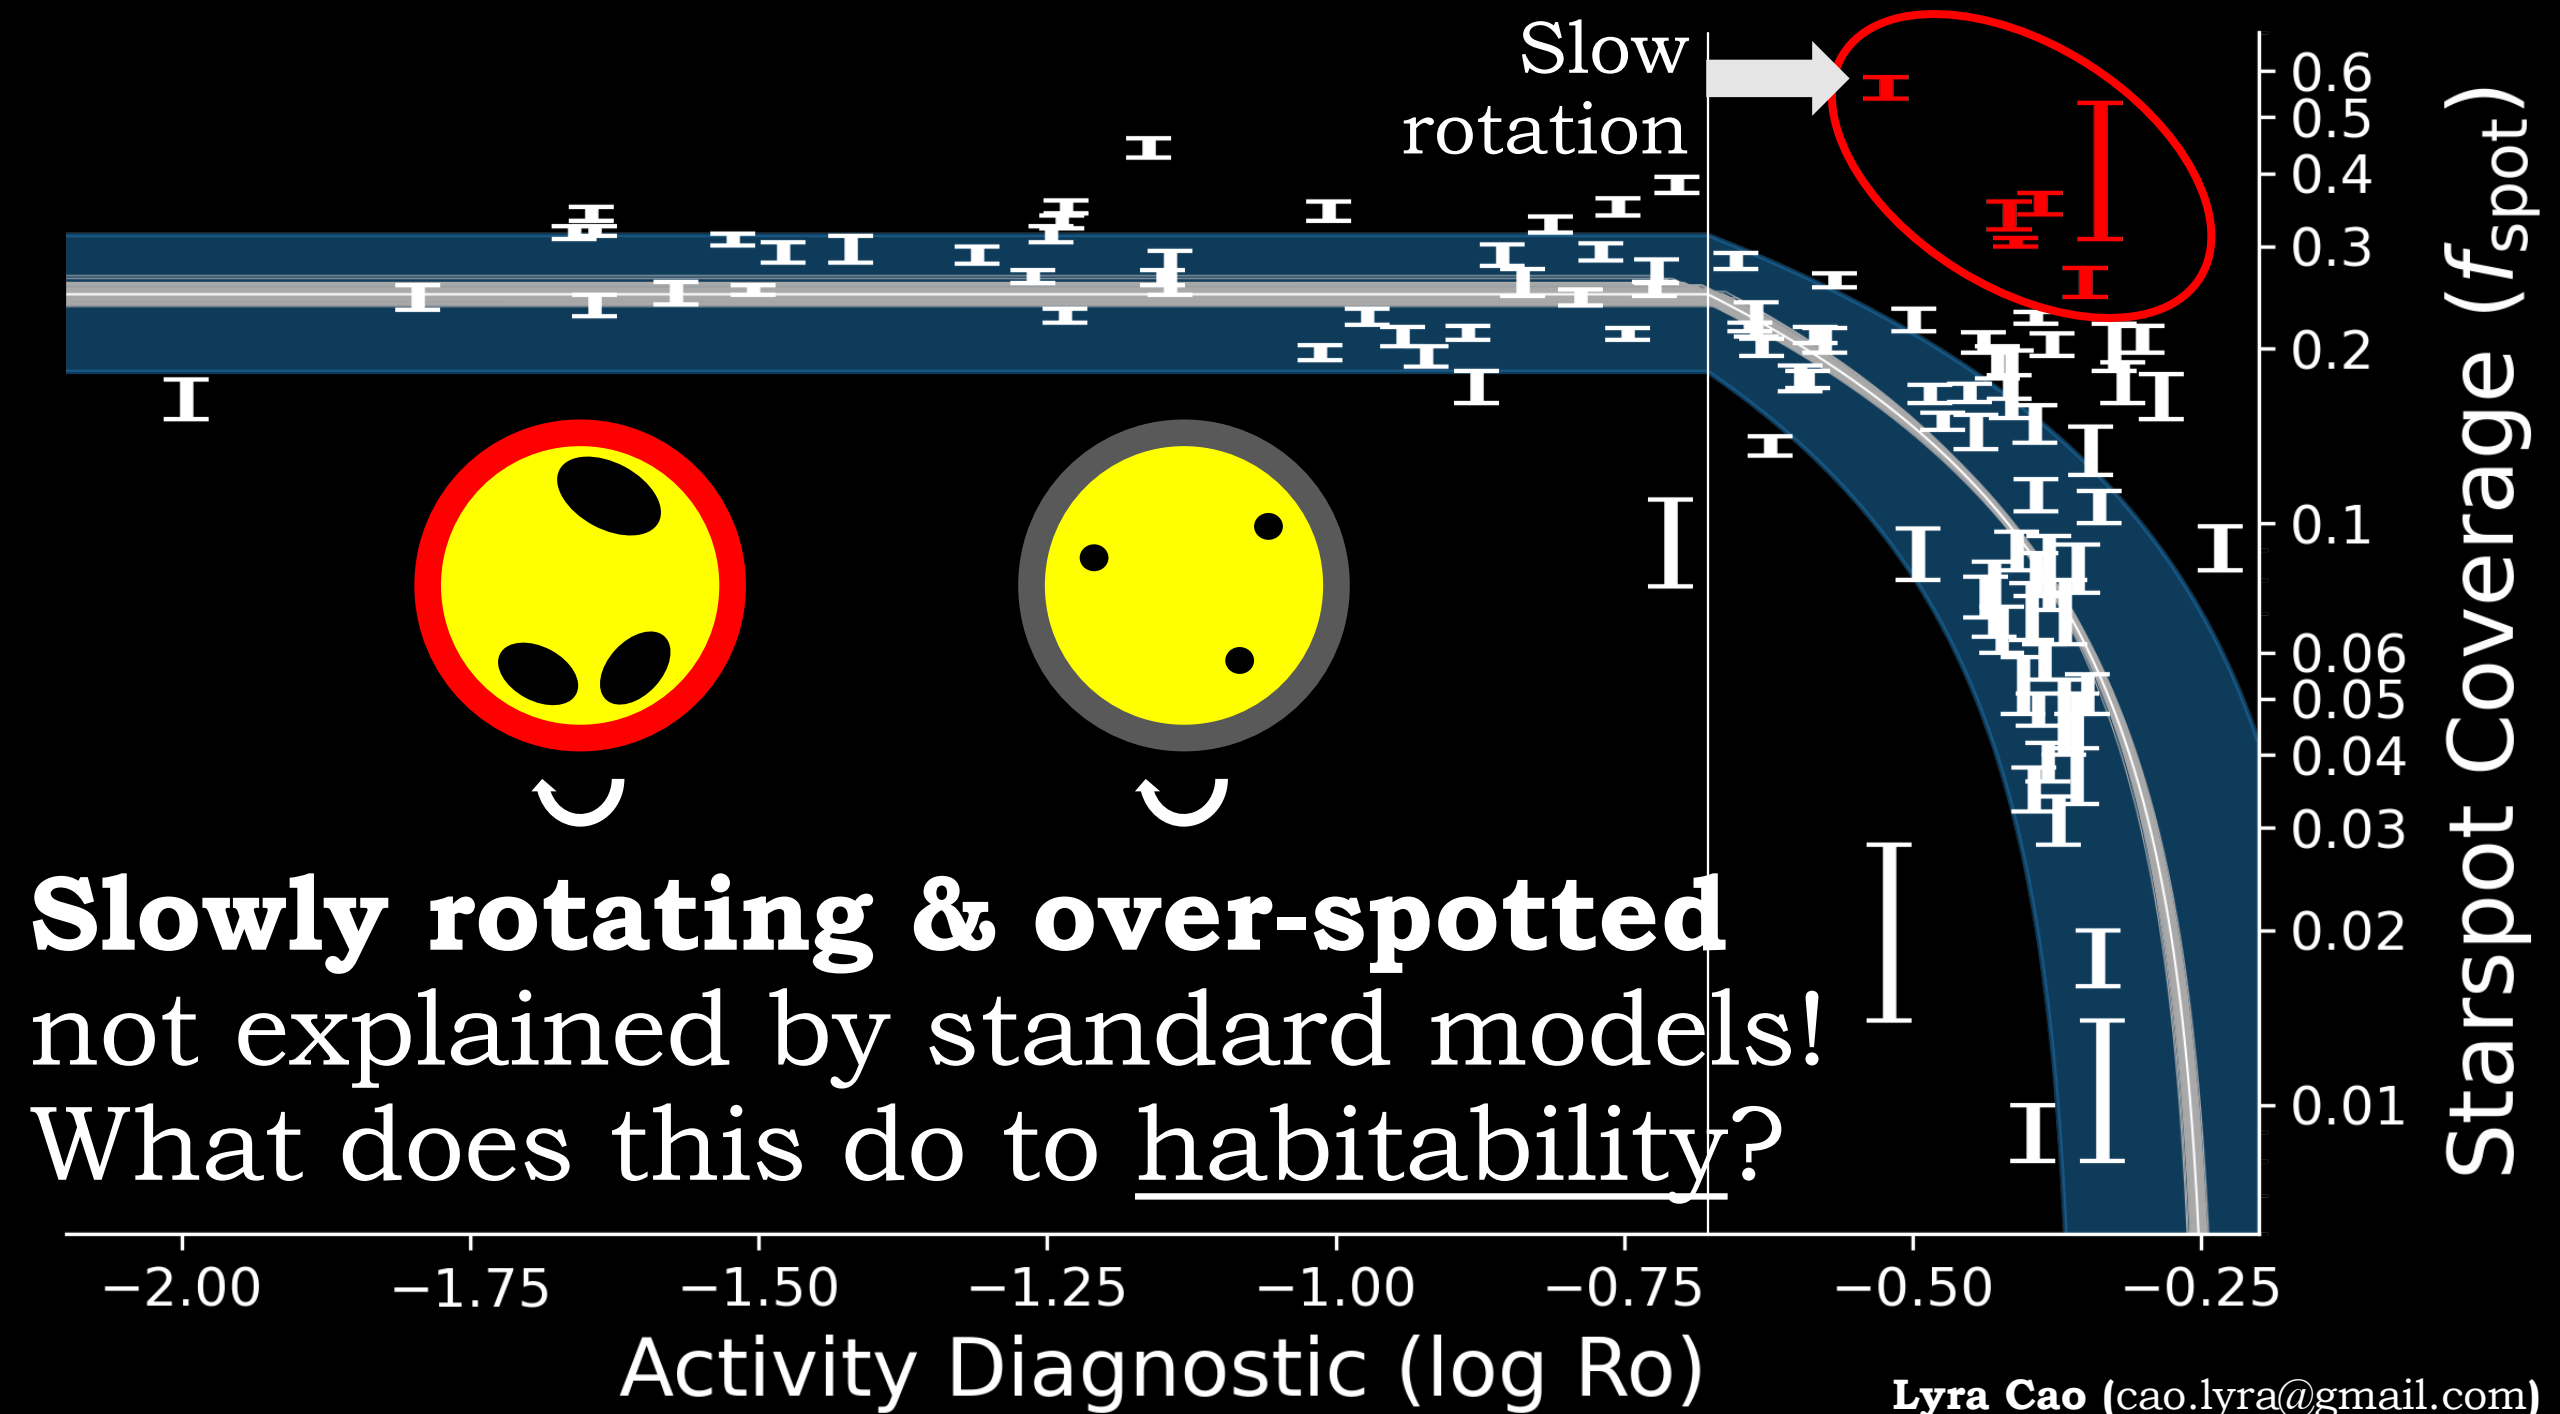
Slow rotation

0.6
0.5
0.4
0.3
0.2
0.1
0.06
0.05
0.04
0.03
0.02
0.01

Starspot Coverage ($f_{spot}$)

**Slowly rotating & over-spotted**
not explained by standard models!
What does this do to habitability?

−2.00 −1.75 −1.50 −1.25 −1.00 −0.75 −0.50 −0.25

Activity Diagnostic (log Ro)

**Lyra Cao** (cao.lyra@gmail.com)